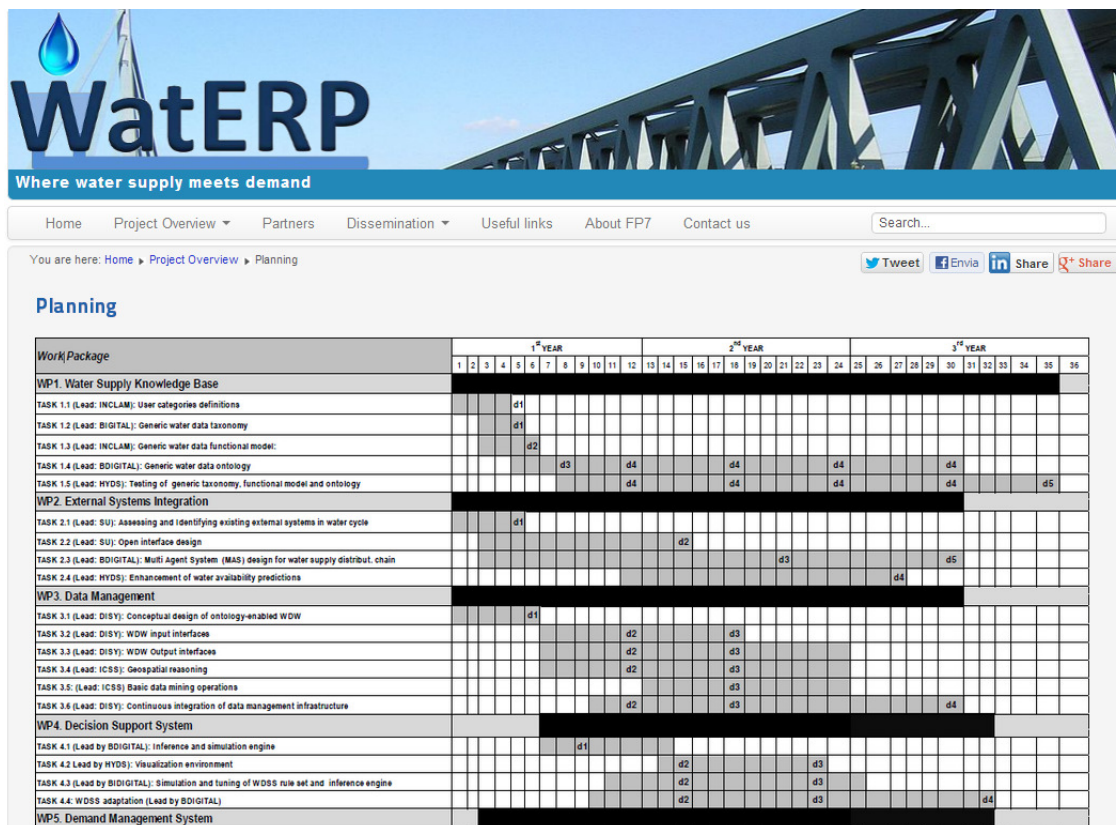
WatERP

Where water supply meets demand

Home | Project Overview | Partners | Dissemination | Useful links | About FP7 | Contact us | Search...

You are here: Home ▸ Project Overview ▸ Planning

Tweet | Envia | Share | Share

Planning

| Work Package | 1st YEAR | 2nd YEAR | 3rd YEAR |
|---|---|---|---|
| | 1 2 3 4 5 6 7 8 9 10 11 12 | 13 14 15 16 17 18 19 20 21 22 23 24 | 25 26 27 28 29 30 31 32 33 34 35 36 |
| WP1. Water Supply Knowledge Base | | | |
| TASK 1.1 (Lead: INCLAM): User categories definitions | d1 | | |
| TASK 1.2 (Lead: BIGITAL): Generic water data taxonomy | d1 | | |
| TASK 1.3 (Lead: INCLAM): Generic water data functional model: | d2 | | |
| TASK 1.4 (Lead: BDIGITAL): Generic water data ontology | d3 d4 | d4 d4 | d4 |
| TASK 1.5 (Lead: HYDS): Testing of generic taxonomy, functional model and ontology | d4 | d4 d4 | d4 d5 |
| WP2. External Systems Integration | | | |
| TASK 2.1 (Lead: SU): Assessing and identifying existing external systems in water cycle | d1 | | |
| TASK 2.2 (Lead: SU): Open interface design | | d2 | |
| TASK 2.3 (Lead: BDIGITAL): Multi Agent System (MAS) design for water supply distribut. chain | | d3 | d5 |
| TASK 2.4 (Lead: HYDS): Enhancement of water availability predictions | | | d4 |
| WP3. Data Management | | | |
| TASK 3.1 (Lead: DISY): Conceptual design of ontology-enabled WDW | d1 | | |
| TASK 3.2 (Lead: DISY): WDW input interfaces | d2 | d3 | |
| TASK 3.3 (Lead: DISY): WDW Output interfaces | d2 | d3 | |
| TASK 3.4 (Lead: ICSS): Geospatial reasoning | d2 | d3 | |
| TASK 3.5: (Lead: ICSS) Basic data mining operations | | d3 | |
| TASK 3.6 (Lead: DISY): Continuous integration of data management infrastructure | d2 | d3 | d4 |
| WP4. Decision Support System | | | |
| TASK 4.1 (Lead by BDIGITAL): Inference and simulation engine | d1 | | |
| TASK 4.2 Lead by HYDS): Visualization environment | | d2 d3 | |
| TASK 4.3 (Lead by BIDIGITAL): Simulation and tuning of WDSS rule set and inference engine | | d2 d3 | |
| TASK 4.4: WDSS adaptation (Lead by BDIGITAL) | | d2 d3 | d4 |
| WP5. Demand Management System | | | |